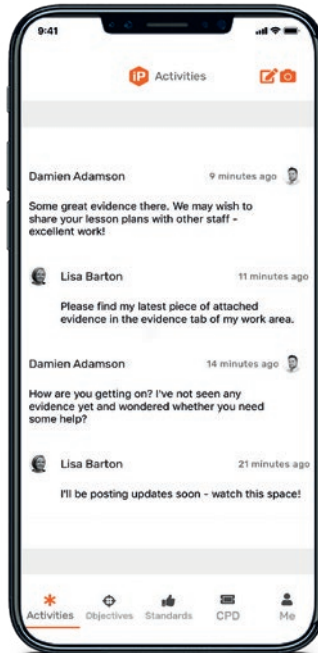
9:41

iP Activities

Damien Adamson 9 minutes ago

Some great evidence there. We may wish to share your lesson plans with other staff - excellent work!

Lisa Barton 11 minutes ago

Please find my latest piece of attached evidence in the evidence tab of my work area.

Damien Adamson 14 minutes ago

How are you getting on? I've not seen any evidence yet and wondered whether you need some help?

Lisa Barton 21 minutes ago

I'll be posting updates soon - watch this space!

Activities Objectives Standards CPD Me